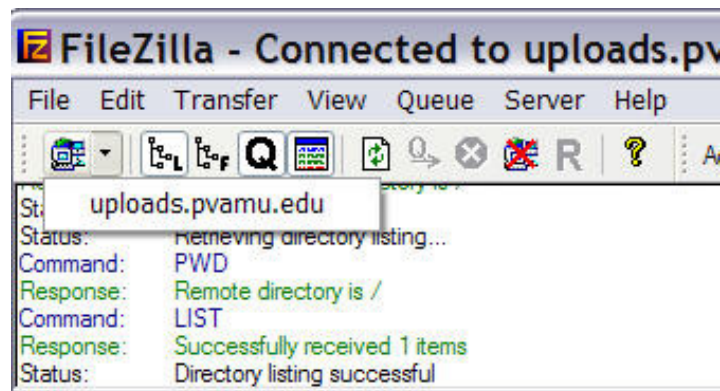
FileZilla - Connected to uploads.pv

File Edit Transfer View Queue Server Help

Q R ? A

uploads.pvamu.edu

Sta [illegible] ctory is /
Status: Retrieving directory listing...
Command: PWD
Response: Remote directory is /
Command: LIST
Response: Successfully received 1 items
Status: Directory listing successful